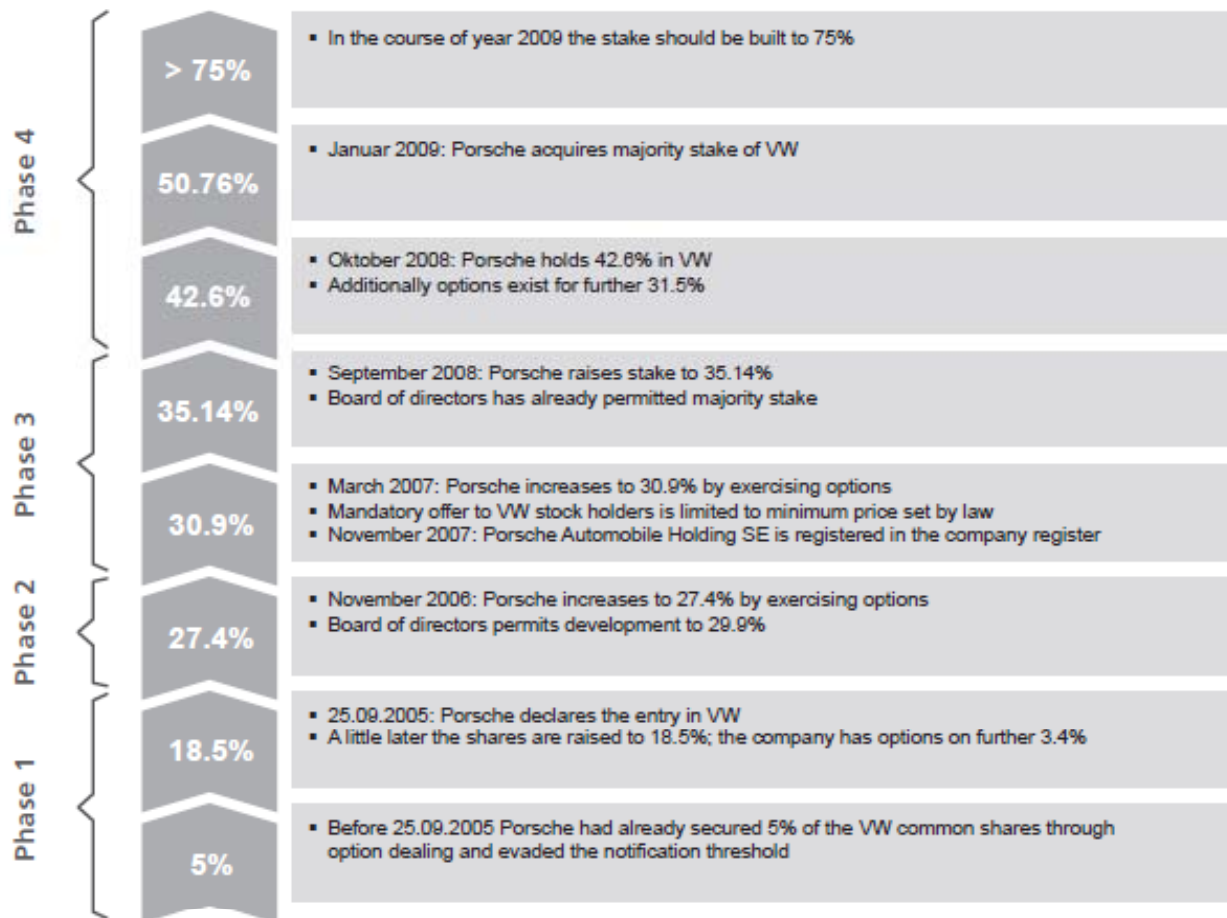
Phase 4

> 75%

- In the course of year 2009 the stake should be built to 75%

50.76%

- Januar 2009: Porsche acquires majority stake of VW

42.6%

- Oktober 2008: Porsche holds 42.6% in VW
- Additionally options exist for further 31.5%

Phase 3

35.14%

- September 2008: Porsche raises stake to 35.14%
- Board of directors has already permitted majority stake

30.9%

- March 2007: Porsche increases to 30.9% by exercising options
- Mandatory offer to VW stock holders is limited to minimum price set by law
- November 2007: Porsche Automobile Holding SE is registered in the company register

Phase 2

27.4%

- November 2006: Porsche increases to 27.4% by exercising options
- Board of directors permits development to 29.9%

Phase 1

18.5%

- 25.09.2005: Porsche declares the entry in VW
- A little later the shares are raised to 18.5%; the company has options on further 3.4%

5%

- Before 25.09.2005 Porsche had already secured 5% of the VW common shares through option dealing and evaded the notification threshold